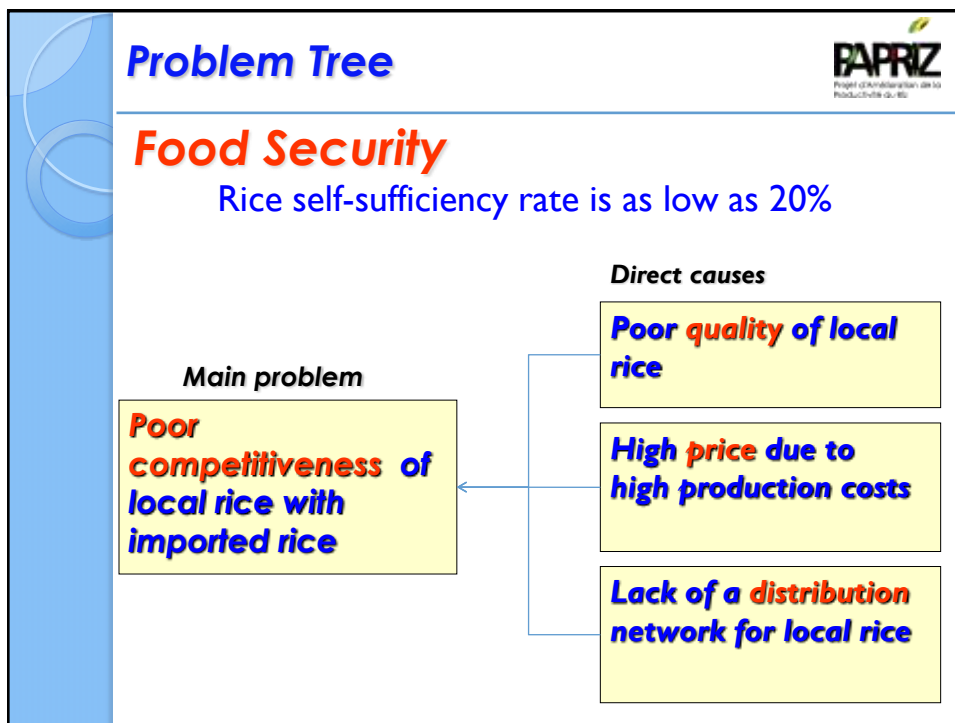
Problem Tree

PAPRIZ
Projet d'Amélioration de la Productivité du Riz

Food Security

Rice self-sufficiency rate is as low as 20%

Direct causes

Main problem

Poor competitiveness of local rice with imported rice

Poor quality of local rice

High price due to high production costs

Lack of a distribution network for local rice